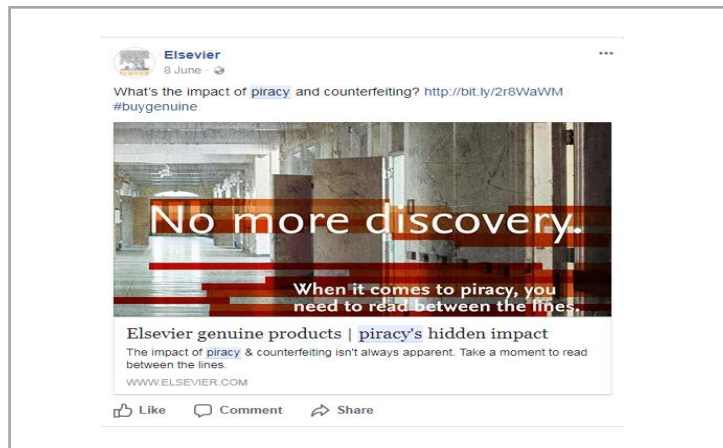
Elsevier
8 June ·

What's the impact of piracy and counterfeiting? http://bit.ly/2r8WaWM #buygenuine

No more discovery.

When it comes to piracy, you need to read between the lines.

Elsevier genuine products | piracy's hidden impact

The impact of piracy & counterfeiting isn't always apparent. Take a moment to read between the lines.

WWW.ELSEVIER.COM

Like Comment Share